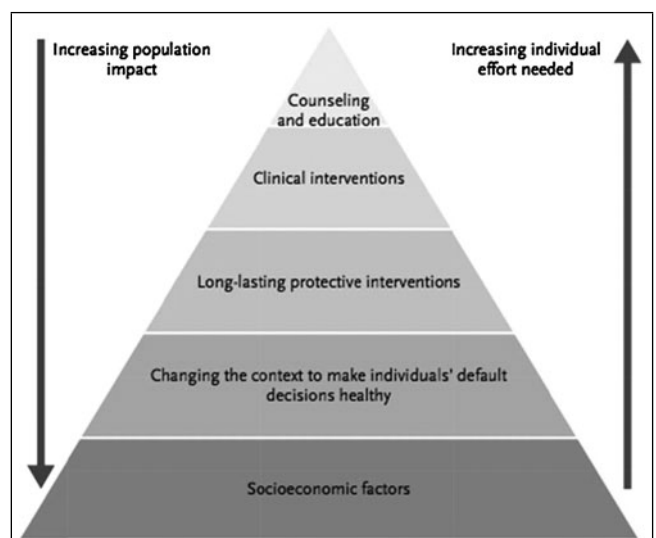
Increasing population impact

Increasing individual effort needed

Counseling and education

Clinical interventions

Long-lasting protective interventions

Changing the context to make individuals' default decisions healthy

Socioeconomic factors